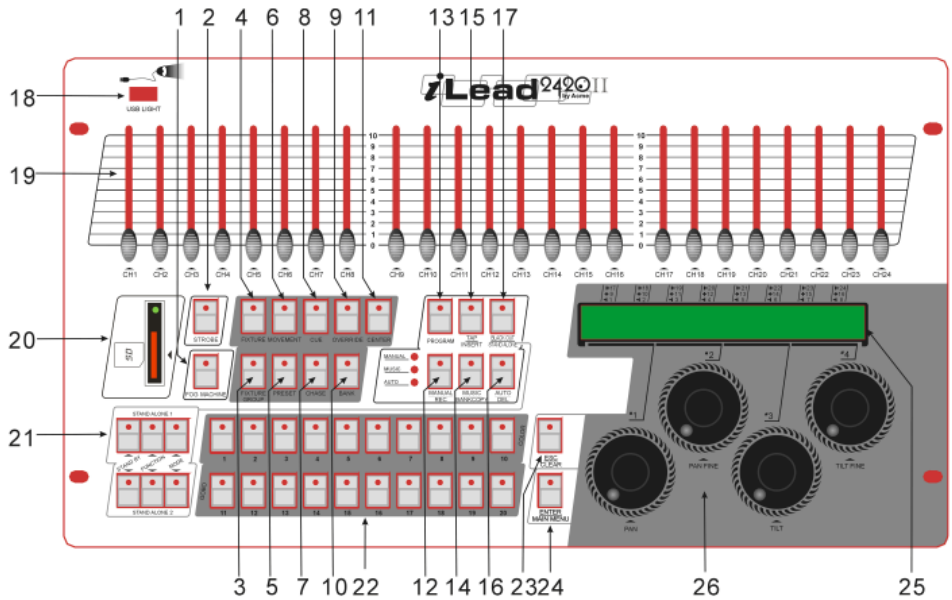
1 2 4 6 8 9 11 13 15 17

18

USB LIGHT

iLead 2420 II

19

10 9 8 7 6 5 4 3 2 1 0

CH1 CH2 CH3 CH4 CH5 CH6 CH7 CH8 CH9 CH10 CH11 CH12 CH13 CH14 CH15 CH16 CH17 CH18 CH19 CH20 CH21 CH22 CH23 CH24

20

SD

STROBE

FOG MACHINE

FIXTURE MOVEMENT CUE OVERRIDE CENTER

FIXTURE GROUP PRESET CHASE BANK

PROGRAM TAP INSERT BLACKOUT

MANUAL MUSIC AUTO

MANUAL REC MUSIC BANKCOPY AUTO DEL

21

STAND ALONE 1

STAND BY FUNCTION MODE

STAND ALONE 2

1 2 3 4 5 6 7 8 9 10

11 12 13 14 15 16 17 18 19 20

ESC CLEAR

ENTER MAIN MENU

*1 *2 *3 *4

PAN PAN FINE TILT TILT FINE

3 5 7 10 22 12 14 16 23 24 26 25